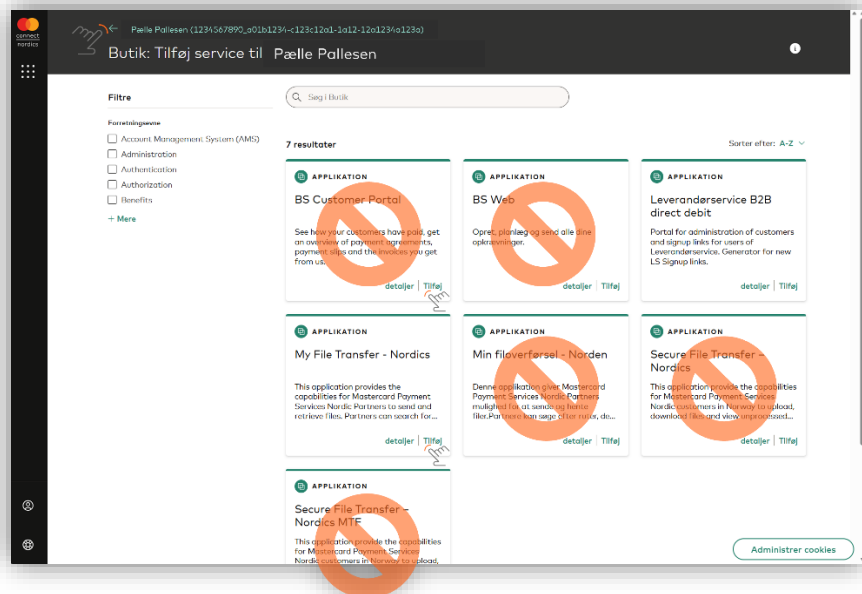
connect nordics

← Pælle Pallesen (1234567890_a01b1234-c123c12a1-1a12-12a1234a123a)

Butik: Tilføj service til Pælle Pallesen

Filtre

Forretningsevne

Account Management System (AMS)
Administration
Authentication
Authorization
Benefits

+ Mere

Søg i Butik

7 resultater

Sorter efter: A-Z

APPLIKATION
BS Customer Portal
See how your customers have paid, get an overview of payment agreements, payment slips and the invoices you get from us.
detaljer | Tilføj

APPLIKATION
BS Web
Opret, planlæg og send alle dine opkrævninger.
detaljer | Tilføj

APPLIKATION
Leverandørservice B2B direct debit
Portal for administration of customers and signup links for users of Leverandørservice. Generator for new LS Signup links.
detaljer | Tilføj

APPLIKATION
My File Transfer - Nordics
This application provides the capabilities for Mastercard Payment Services Nordic Partners to send and retrieve files. Partners can search for...
detaljer | Tilføj

APPLIKATION
Min filoverførsel - Norden
Denne applikation giver Mastercard Payment Services Nordic Partners mulighed for at sende og hente filer.Partnere kan søge efter filer, de...
detaljer | Tilføj

APPLIKATION
Secure File Transfer – Nordics
This application provide the capabilities for Mastercard Payment Services Nordic customers in Norway to upload, download files and view unprocessed...
detaljer | Tilføj

APPLIKATION
Secure File Transfer – Nordics MTF
This application provide the capabilities for Mastercard Payment Services Nordic customers in Norway to upload,

Administrer cookies